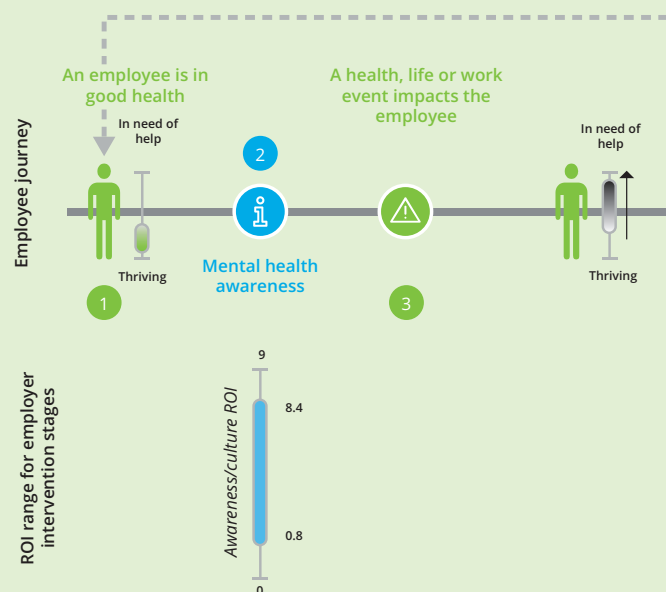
Employee journey

An employee is in good health

In need of help

Thriving

1

2

Mental health awareness

A health, life or work event impacts the employee

3

In need of help

Thriving

ROI range for employer intervention stages

9

8.4

Awareness/culture ROI

0.8

0